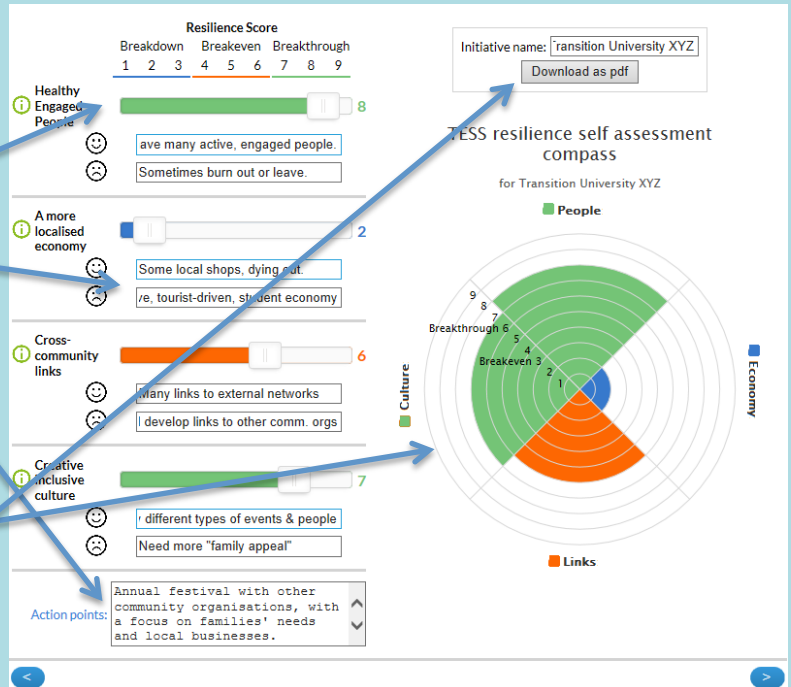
Resilience Score

Breakdown 1 2 3

Breakeven 4 5 6

Breakthrough 7 8 9

Healthy Engaged People

8

ave many active, engaged people.

Sometimes burn out or leave.

A more localised economy

2

Some local shops, dying out.

/e, tourist-driven, student economy

Cross-community links

6

Many links to external networks

l develop links to other comm. orgs

Creative inclusive culture

7

different types of events & people

Need more "family appeal"

Action points: Annual festival with other community organisations, with a focus on families' needs and local businesses.

Initiative name: ransition University XYZ

Download as pdf

TESS resilience self assessment compass

for Transition University XYZ

People

Economy

Links

Culture

9
8
7
Breakthrough 6
5
4
Breakeven 3
2
1

<

>